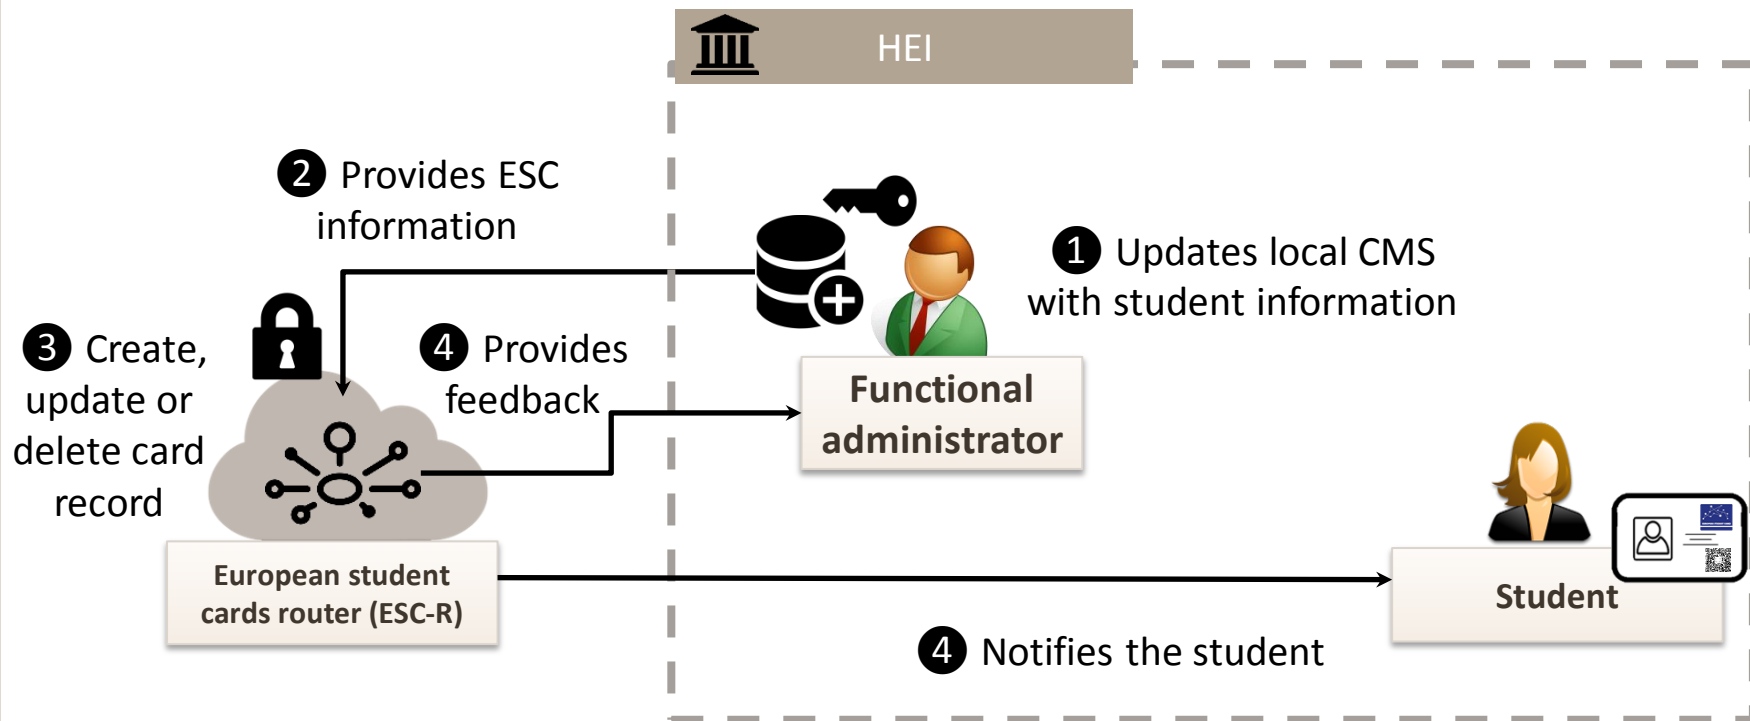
HEI

2 Provides ESC information

1 Updates local CMS with student information

3 Create, update or delete card record

4 Provides feedback

Functional administrator

European student cards router (ESC-R)

Student

4 Notifies the student